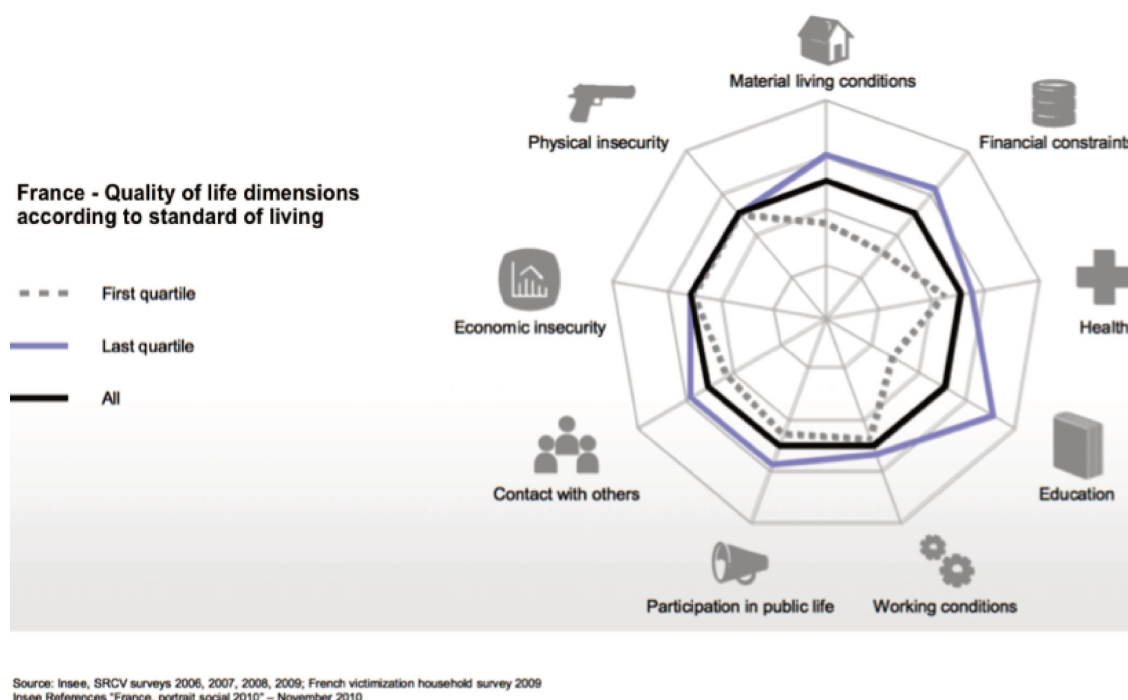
France - Quality of life dimensions according to standard of living

First quartile

Last quartile

All

Material living conditions

Financial constraint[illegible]

Health

Education

Working conditions

Participation in public life

Contact with others

Economic insecurity

Physical insecurity

Source: Insee, SRCV surveys 2006, 2007, 2008, 2009; French victimization household survey 2009
Insee References "France, portrait social 2010" – November 2010